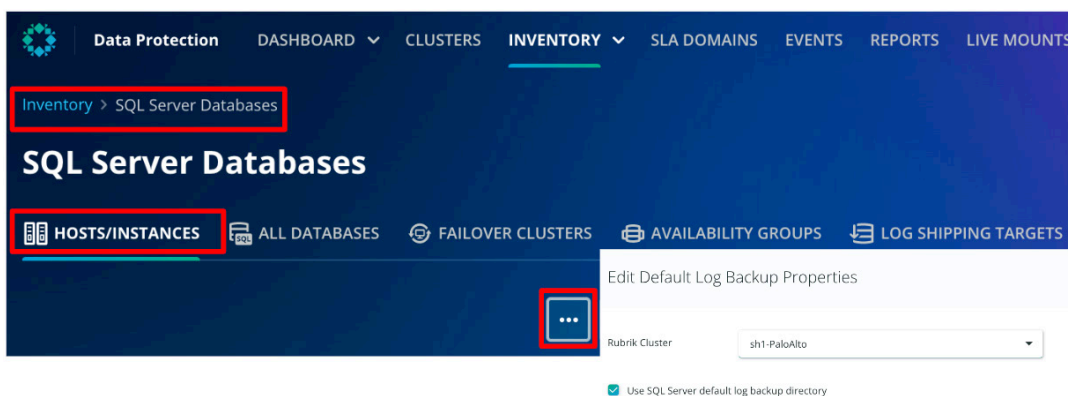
Data Protection DASHBOARD CLUSTERS INVENTORY SLA DOMAINS EVENTS REPORTS LIVE MOUNTS

Inventory > SQL Server Databases

SQL Server Databases

HOSTS/INSTANCES ALL DATABASES FAILOVER CLUSTERS AVAILABILITY GROUPS LOG SHIPPING TARGETS

Edit Default Log Backup Properties

Rubrik Cluster sh1-PaloAlto

Use SQL Server default log backup directory